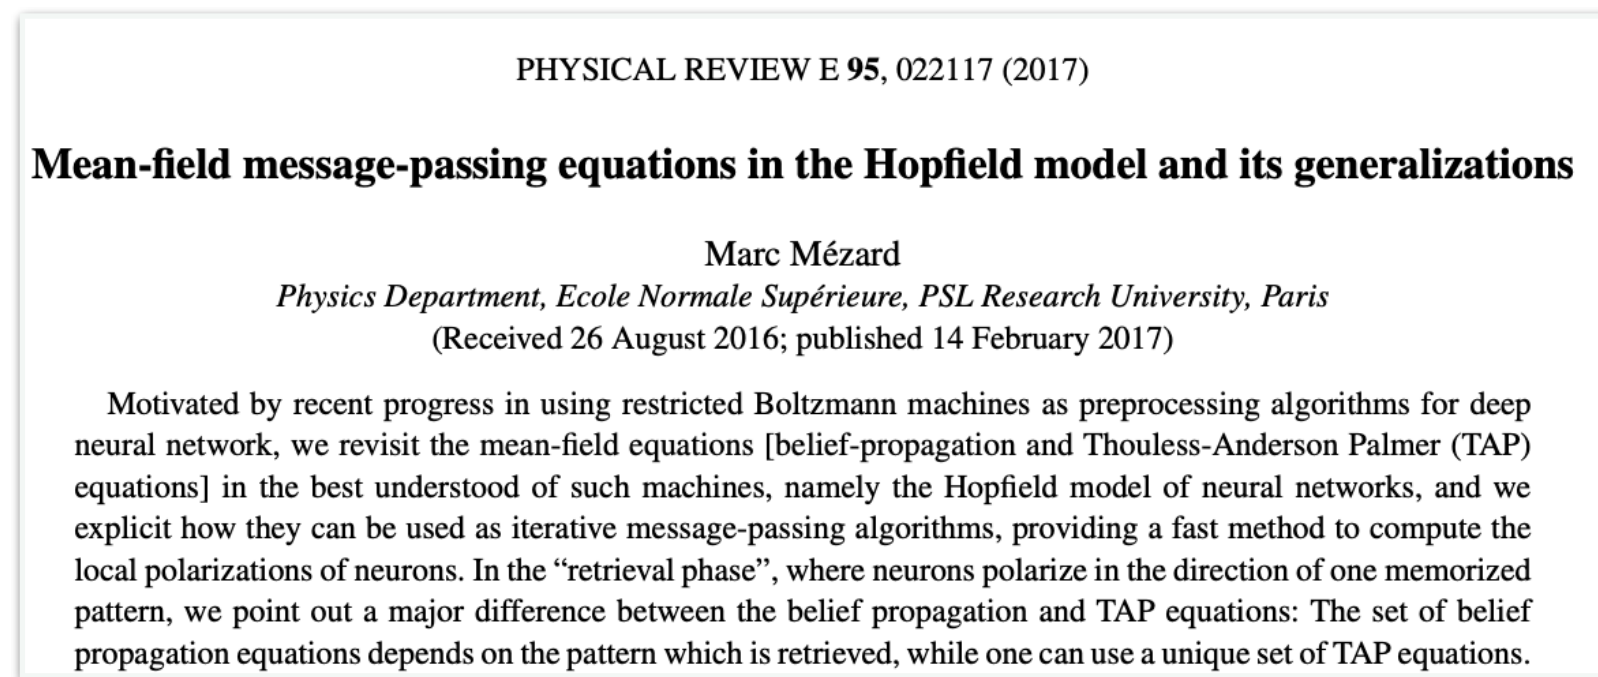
PHYSICAL REVIEW E **95**, 022117 (2017)

**Mean-field message-passing equations in the Hopfield model and its generalizations**

Marc Mézard
*Physics Department, Ecole Normale Supérieure, PSL Research University, Paris*
(Received 26 August 2016; published 14 February 2017)

Motivated by recent progress in using restricted Boltzmann machines as preprocessing algorithms for deep neural network, we revisit the mean-field equations [belief-propagation and Thouless-Anderson Palmer (TAP) equations] in the best understood of such machines, namely the Hopfield model of neural networks, and we explicit how they can be used as iterative message-passing algorithms, providing a fast method to compute the local polarizations of neurons. In the "retrieval phase", where neurons polarize in the direction of one memorized pattern, we point out a major difference between the belief propagation and TAP equations: The set of belief propagation equations depends on the pattern which is retrieved, while one can use a unique set of TAP equations.